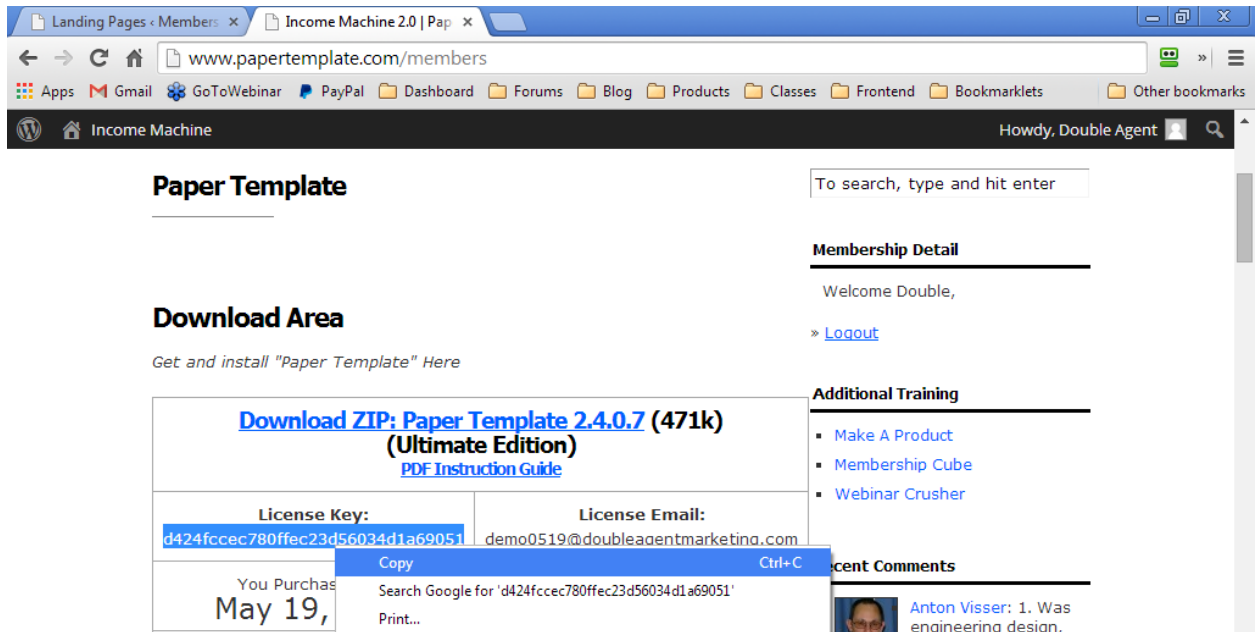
Landing Pages ‹ Members ×
Income Machine 2.0 | Pap ×

www.papertemplate.com/members

Apps Gmail GoToWebinar PayPal Dashboard Forums Blog Products Classes Frontend Bookmarklets Other bookmarks

Income Machine
Howdy, Double Agent

Paper Template

Download Area

Get and install "Paper Template" Here

| Download ZIP: Paper Template 2.4.0.7 (471k) (Ultimate Edition) PDF Instruction Guide | |
|---|---|
| License Key: d424fccec780ffec23d56034d1a69051 | License Email: demo0519@doubleagentmarketing.com |
| You Purchas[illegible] May 19, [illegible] | |

Copy Ctrl+C
Search Google for 'd424fccec780ffec23d56034d1a69051'
Print...

To search, type and hit enter

Membership Detail

Welcome Double,

» Logout

Additional Training

- Make A Product
- Membership Cube
- Webinar Crusher

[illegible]ecent Comments

Anton Visser: 1. Was engineering design.